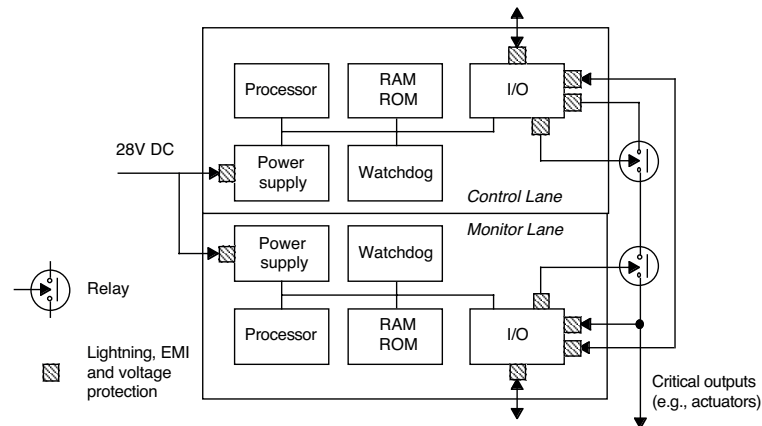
Processor

RAM
ROM

I/O

28V DC

Power
supply

Watchdog

Control Lane

Monitor Lane

Power
supply

Watchdog

Relay

Processor

RAM
ROM

I/O

Lightning, EMI
and voltage
protection

Critical outputs
(e.g., actuators)